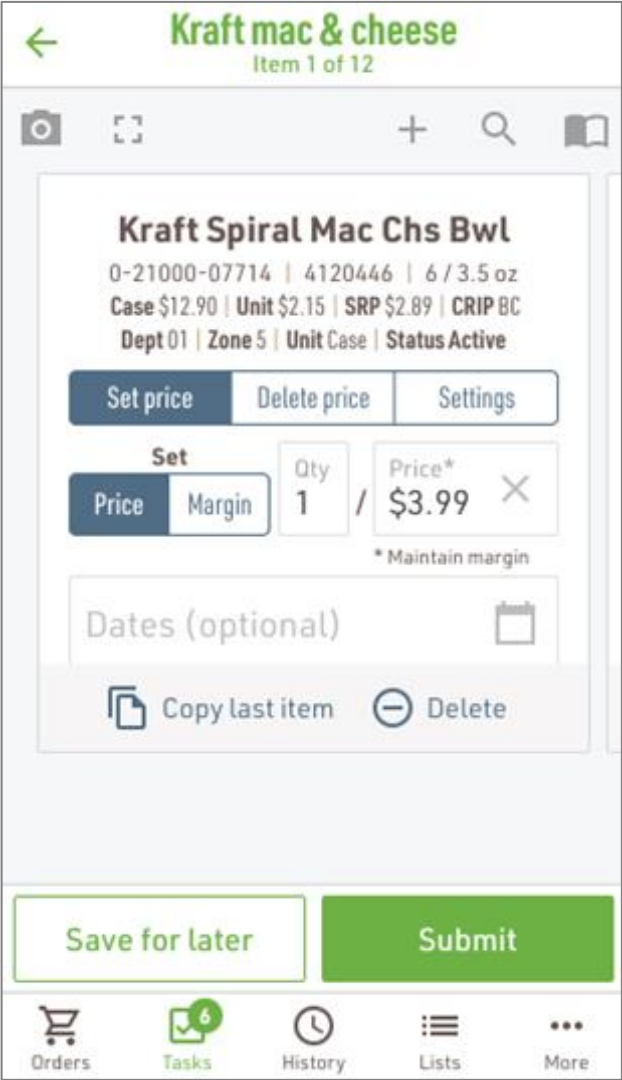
Kraft mac & cheese
Item 1 of 12

Kraft Spiral Mac Chs Bwl
0-21000-07714 | 4120446 | 6 / 3.5 oz
Case $12.90 | Unit $2.15 | SRP $2.89 | CRIP BC
Dept 01 | Zone 5 | Unit Case | Status Active

Set price | Delete price | Settings

Set
Price | Margin

Qty
1 / Price*
$3.99

* Maintain margin

Dates (optional)

Copy last item
Delete

Save for later
Submit

Orders
6
Tasks
History
Lists
More